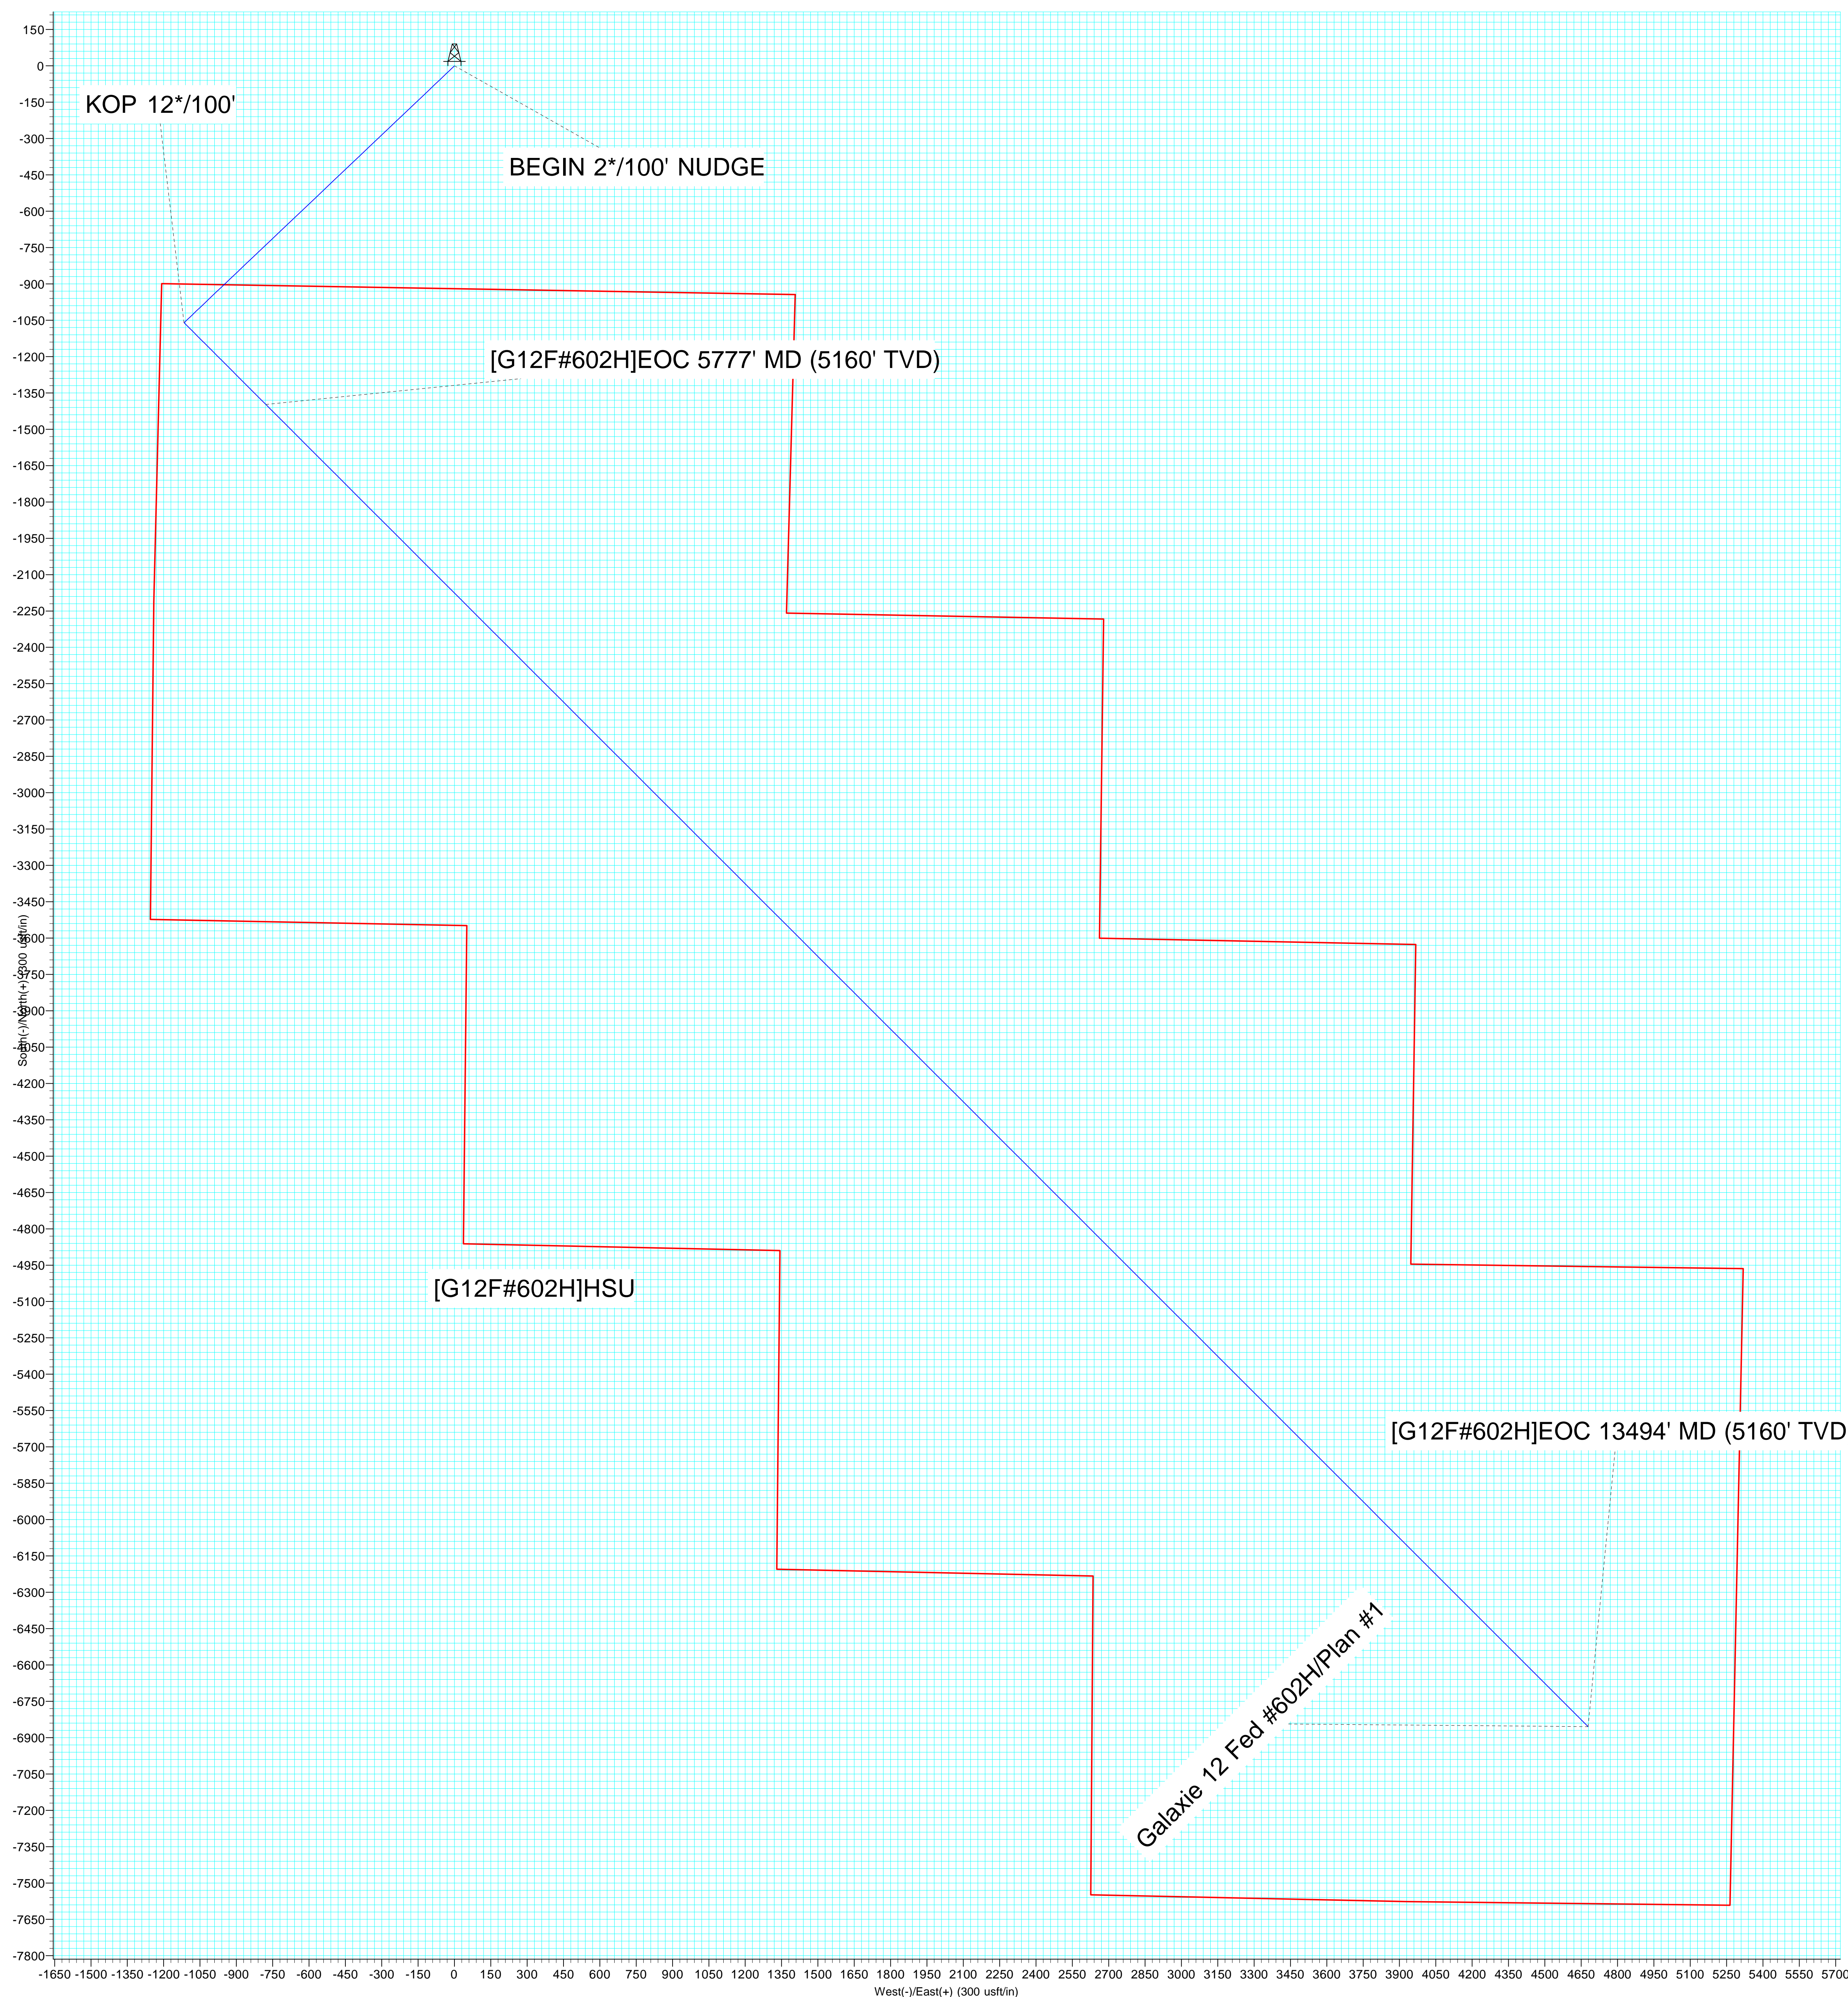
150
0
-150
-300
-450
-600
-750
-900
-1050
-1200
-1350
-1500
-1650
-1800
-1950
-2100
-2250
-2400
-2550
-2700
-2850
-3000
-3150
-3300
-3450
-3600
-3750
-3900
-4050
-4200
-4350
-4500
-4650
-4800
-4950
-5100
-5250
-5400
-5550
-5700
-5850
-6000
-6150
-6300
-6450
-6600
-6750
-6900
-7050
-7200
-7350
-7500
-7650
-7800

South(-)/North(+) (300 usft/in)

KOP 12*/100'

BEGIN 2*/100' NUDGE

[G12F#602H]EOC 5777' MD (5160' TVD)

[G12F#602H]HSU

[G12F#602H]EOC 13494' MD (5160' TVD

Galaxie 12 Fed #602H/Plan #1

-1650 -1500 -1350 -1200 -1050 -900 -750 -600 -450 -300 -150 0 150 300 450 600 750 900 1050 1200 1350 1500 1650 1800 1950 2100 2250 2400 2550 2700 2850 3000 3150 3300 3450 3600 3750 3900 4050 4200 4350 4500 4650 4800 4950 5100 5250 5400 5550 5700

West(-)/East(+) (300 usft/in)